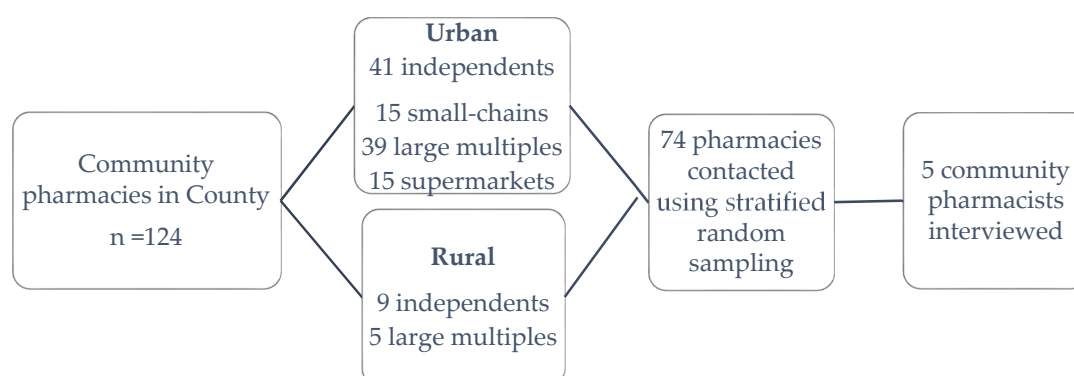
Community pharmacies in County
n =124

Urban
41 independents
15 small-chains
39 large multiples
15 supermarkets

Rural
9 independents
5 large multiples

74 pharmacies contacted using stratified random sampling

5 community pharmacists interviewed